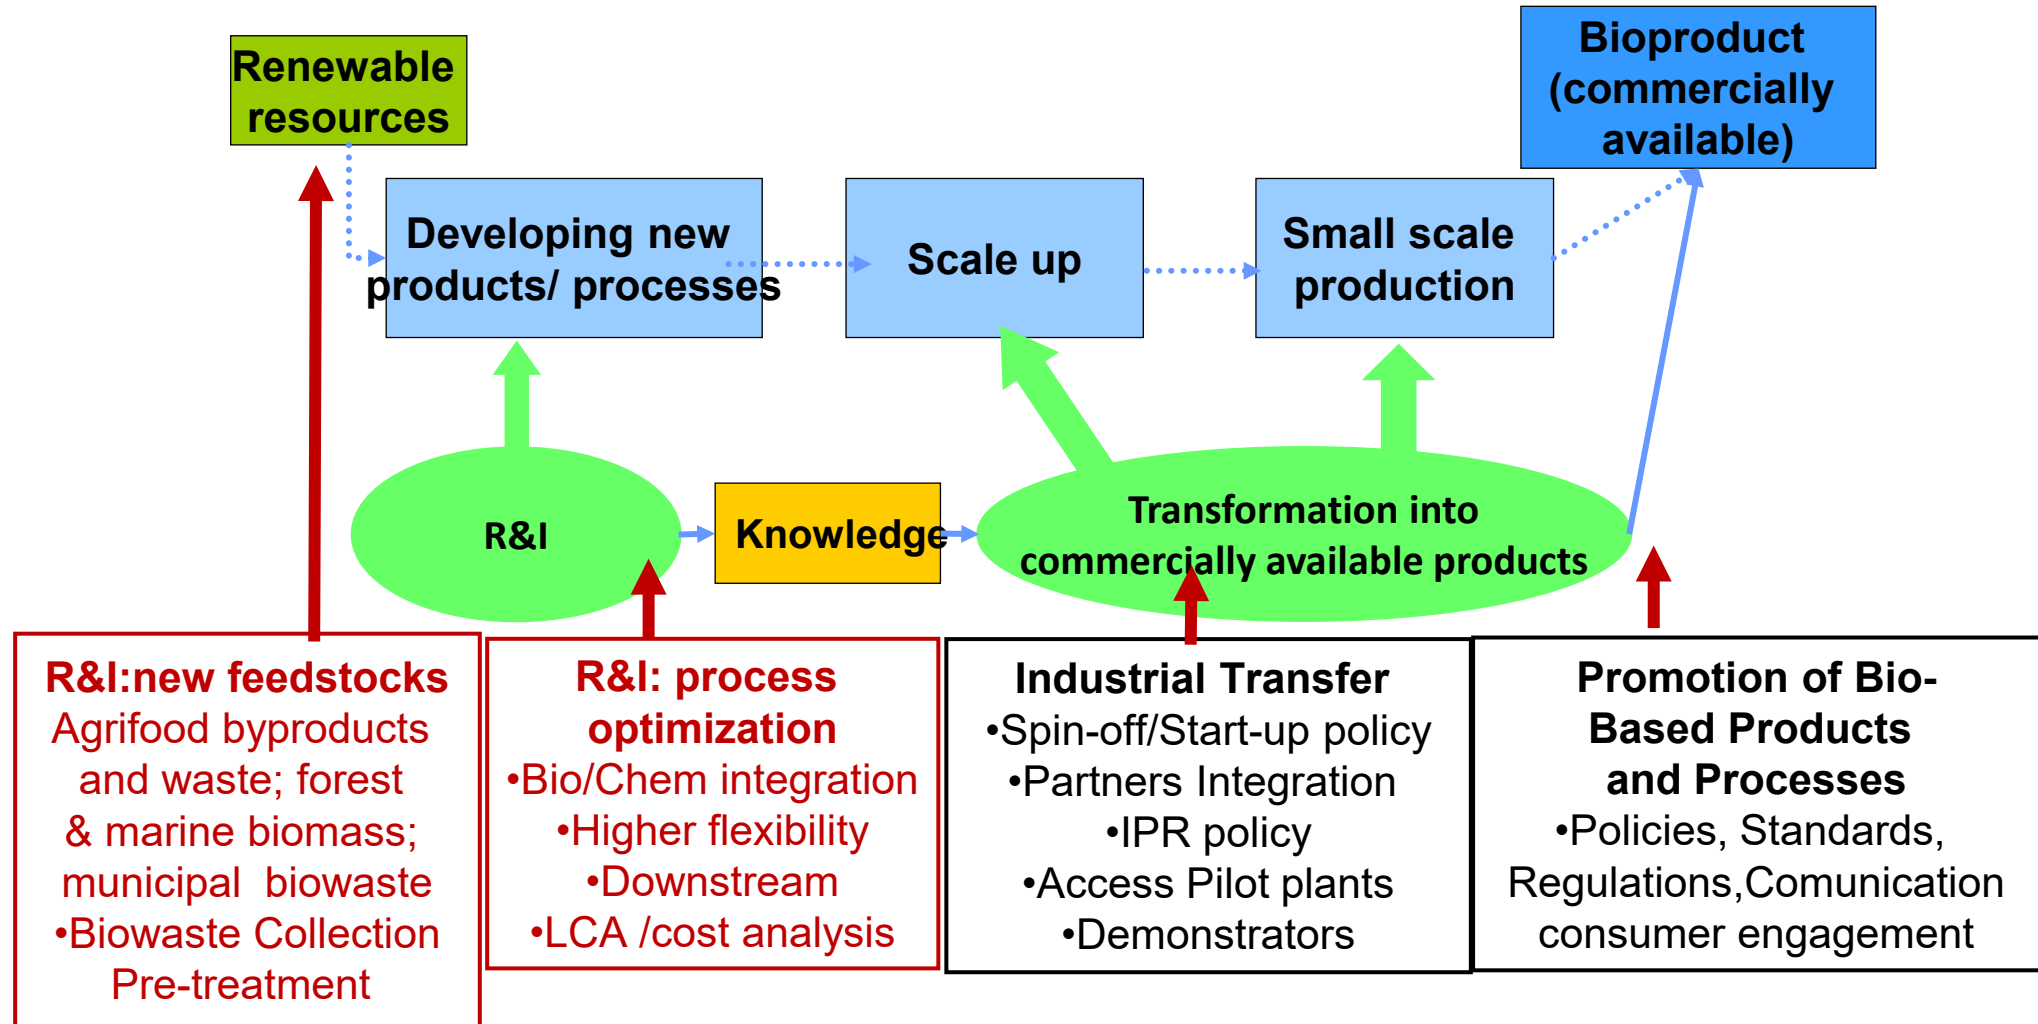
Renewable resources

Bioproduct (commercially available)

Developing new products/ processes

Scale up

Small scale production

R&I

Knowledge

Transformation into commercially available products

R&I:new feedstocks
Agrifood byproducts and waste; forest & marine biomass; municipal biowaste
•Biowaste Collection Pre-treatment

R&I: process optimization
•Bio/Chem integration
•Higher flexibility
•Downstream
•LCA /cost analysis

Industrial Transfer
•Spin-off/Start-up policy
•Partners Integration
•IPR policy
•Access Pilot plants
•Demonstrators

Promotion of Bio-Based Products and Processes
•Policies, Standards, Regulations,Comunication consumer engagement